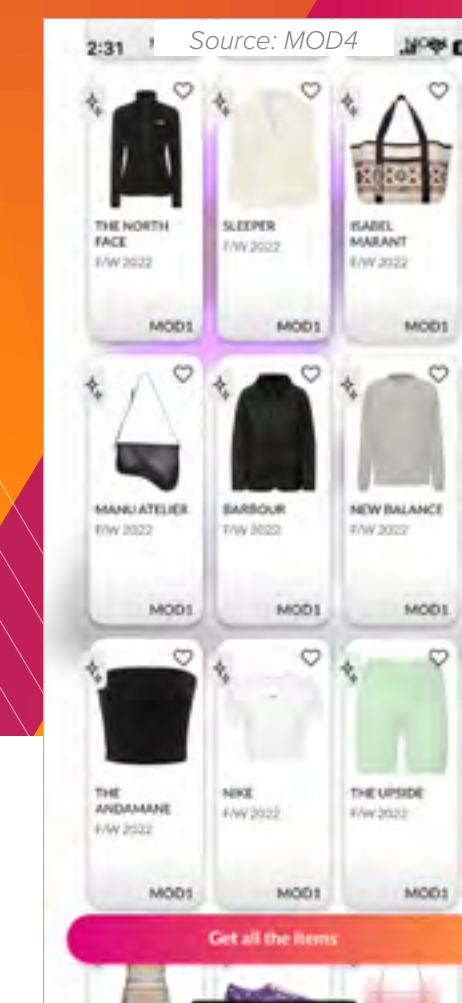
2:31

Source: MOD4

THE NORTH FACE
F/W 2022
MOD1

SLEEPER
F/W 2022
MOD1

ISABEL MARANT
F/W 2022
MOD1

MANU ATELIER
F/W 2022
MOD1

BARBOUR
F/W 2022
MOD1

NEW BALANCE
F/W 2022
MOD1

THE ANDAMANE
F/W 2022
MOD1

NIKE
F/W 2022
MOD1

THE UPSIDE
F/W 2022
MOD1

Get all the items